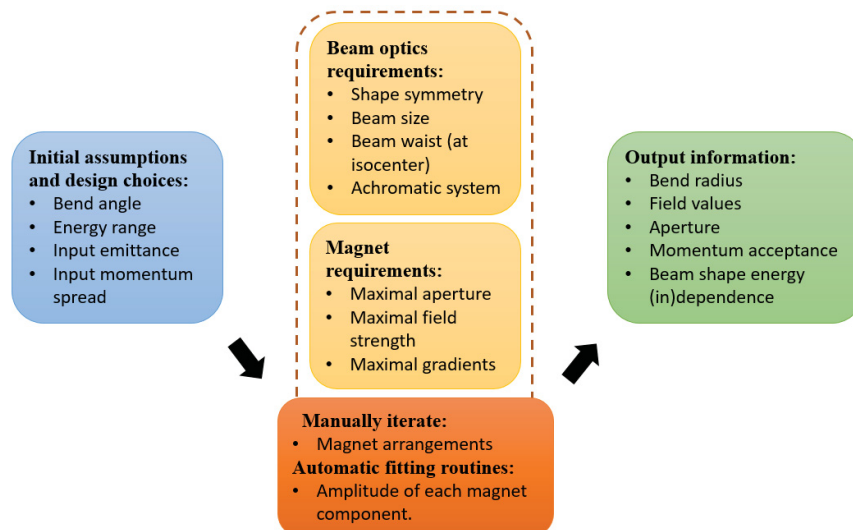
Initial assumptions and design choices:
- Bend angle
- Energy range
- Input emittance
- Input momentum spread

Beam optics requirements:
- Shape symmetry
- Beam size
- Beam waist (at isocenter)
- Achromatic system

Magnet requirements:
- Maximal aperture
- Maximal field strength
- Maximal gradients

Manually iterate:
- Magnet arrangements

Automatic fitting routines:
- Amplitude of each magnet component.

Output information:
- Bend radius
- Field values
- Aperture
- Momentum acceptance
- Beam shape energy (in)dependence